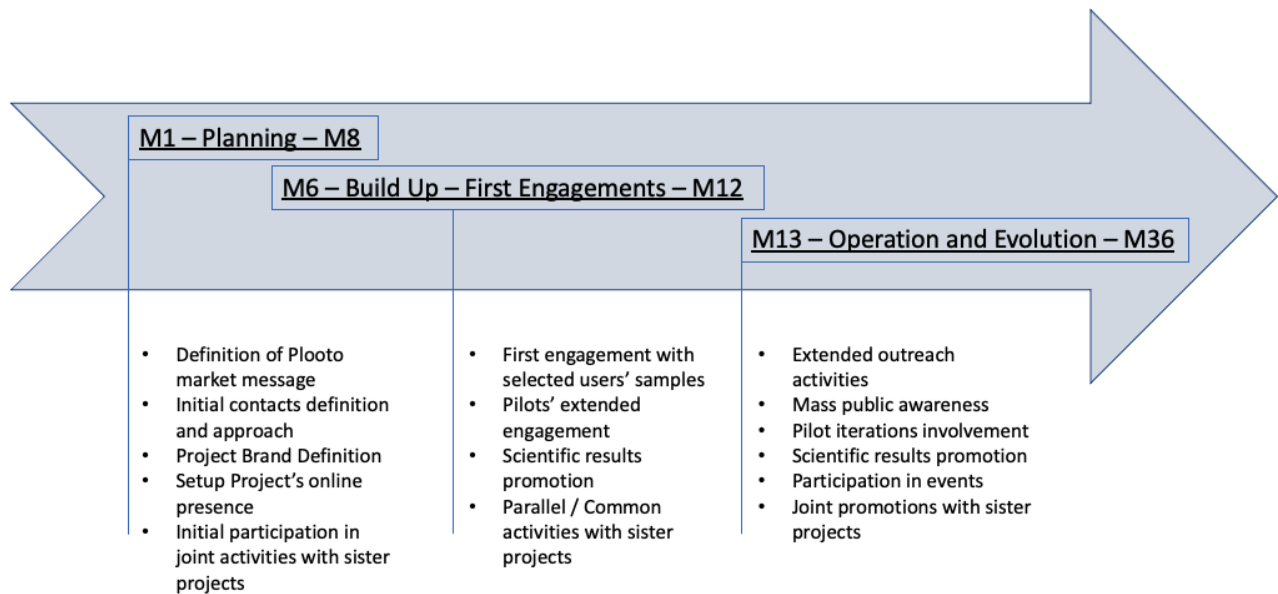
M1 – Planning – M8

M6 – Build Up – First Engagements – M12

M13 – Operation and Evolution – M36

- Definition of Plooto market message
- Initial contacts definition and approach
- Project Brand Definition
- Setup Project's online presence
- Initial participation in joint activities with sister projects

- First engagement with selected users' samples
- Pilots' extended engagement
- Scientific results promotion
- Parallel / Common activities with sister projects

- Extended outreach activities
- Mass public awareness
- Pilot iterations involvement
- Scientific results promotion
- Participation in events
- Joint promotions with sister projects